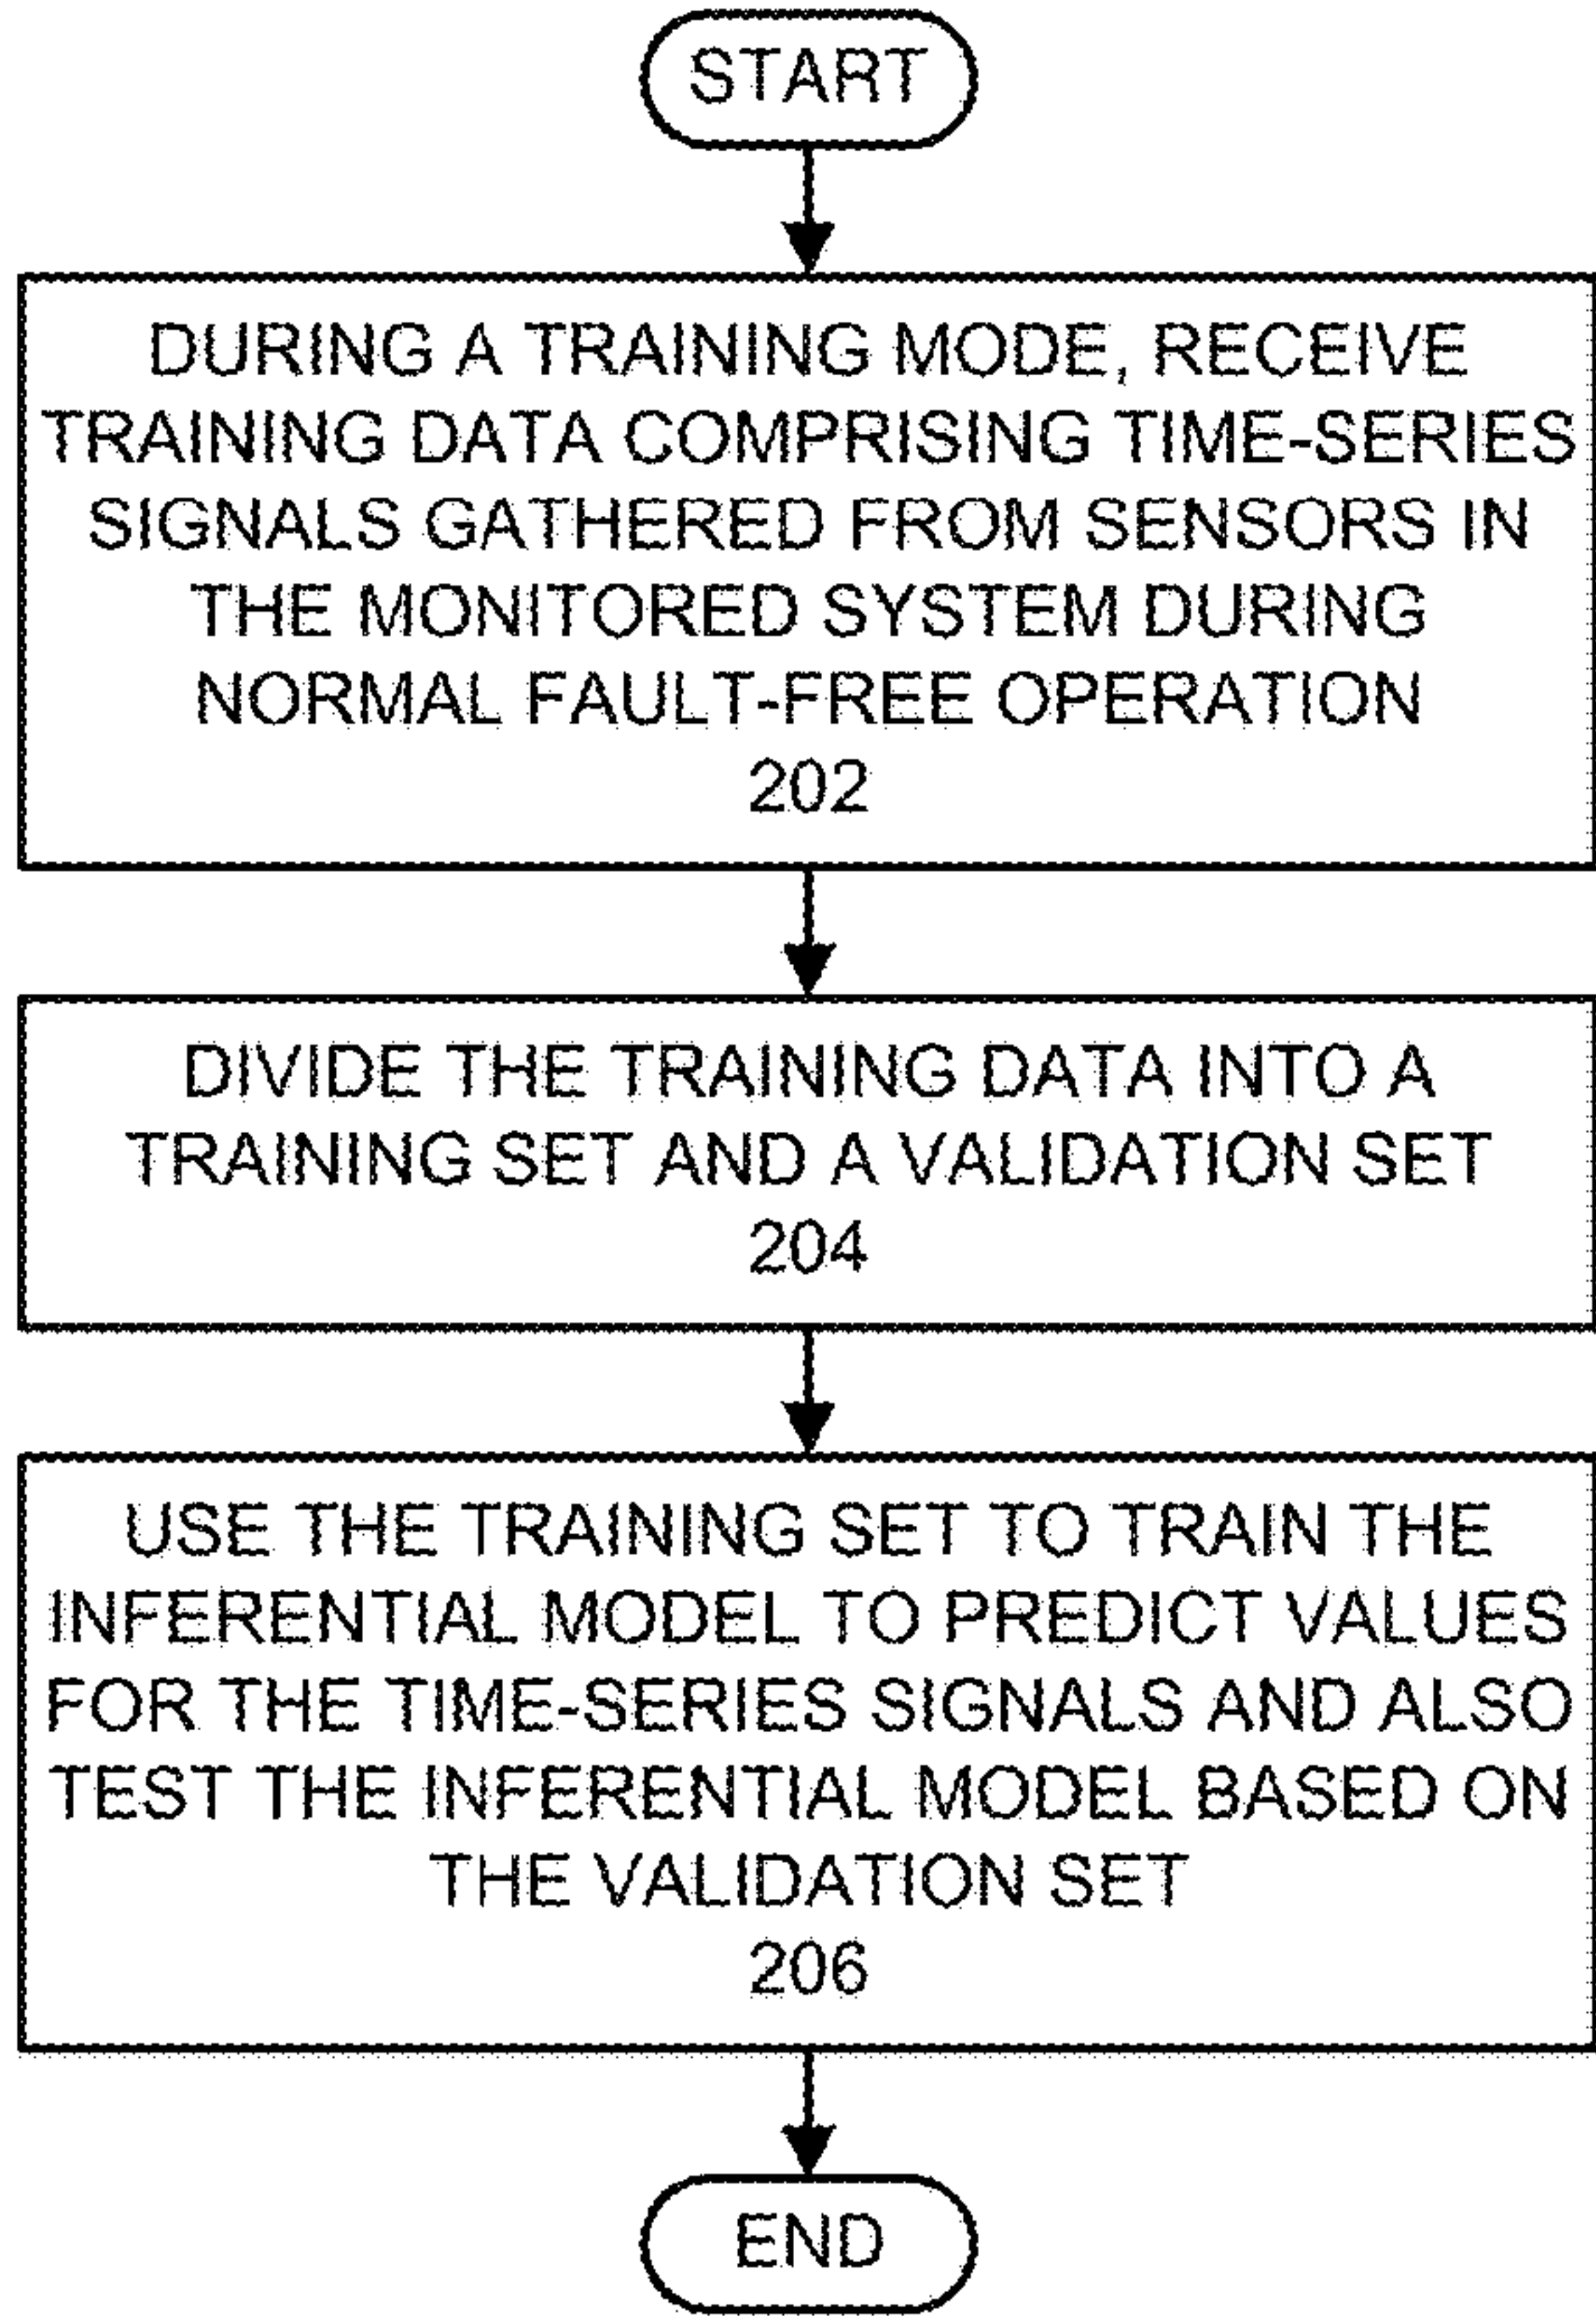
START

DURING A TRAINING MODE, RECEIVE TRAINING DATA COMPRISING TIME-SERIES SIGNALS GATHERED FROM SENSORS IN THE MONITORED SYSTEM DURING NORMAL FAULT-FREE OPERATION
202

DIVIDE THE TRAINING DATA INTO A TRAINING SET AND A VALIDATION SET
204

USE THE TRAINING SET TO TRAIN THE INFERENTIAL MODEL TO PREDICT VALUES FOR THE TIME-SERIES SIGNALS AND ALSO TEST THE INFERENTIAL MODEL BASED ON THE VALIDATION SET
206

END